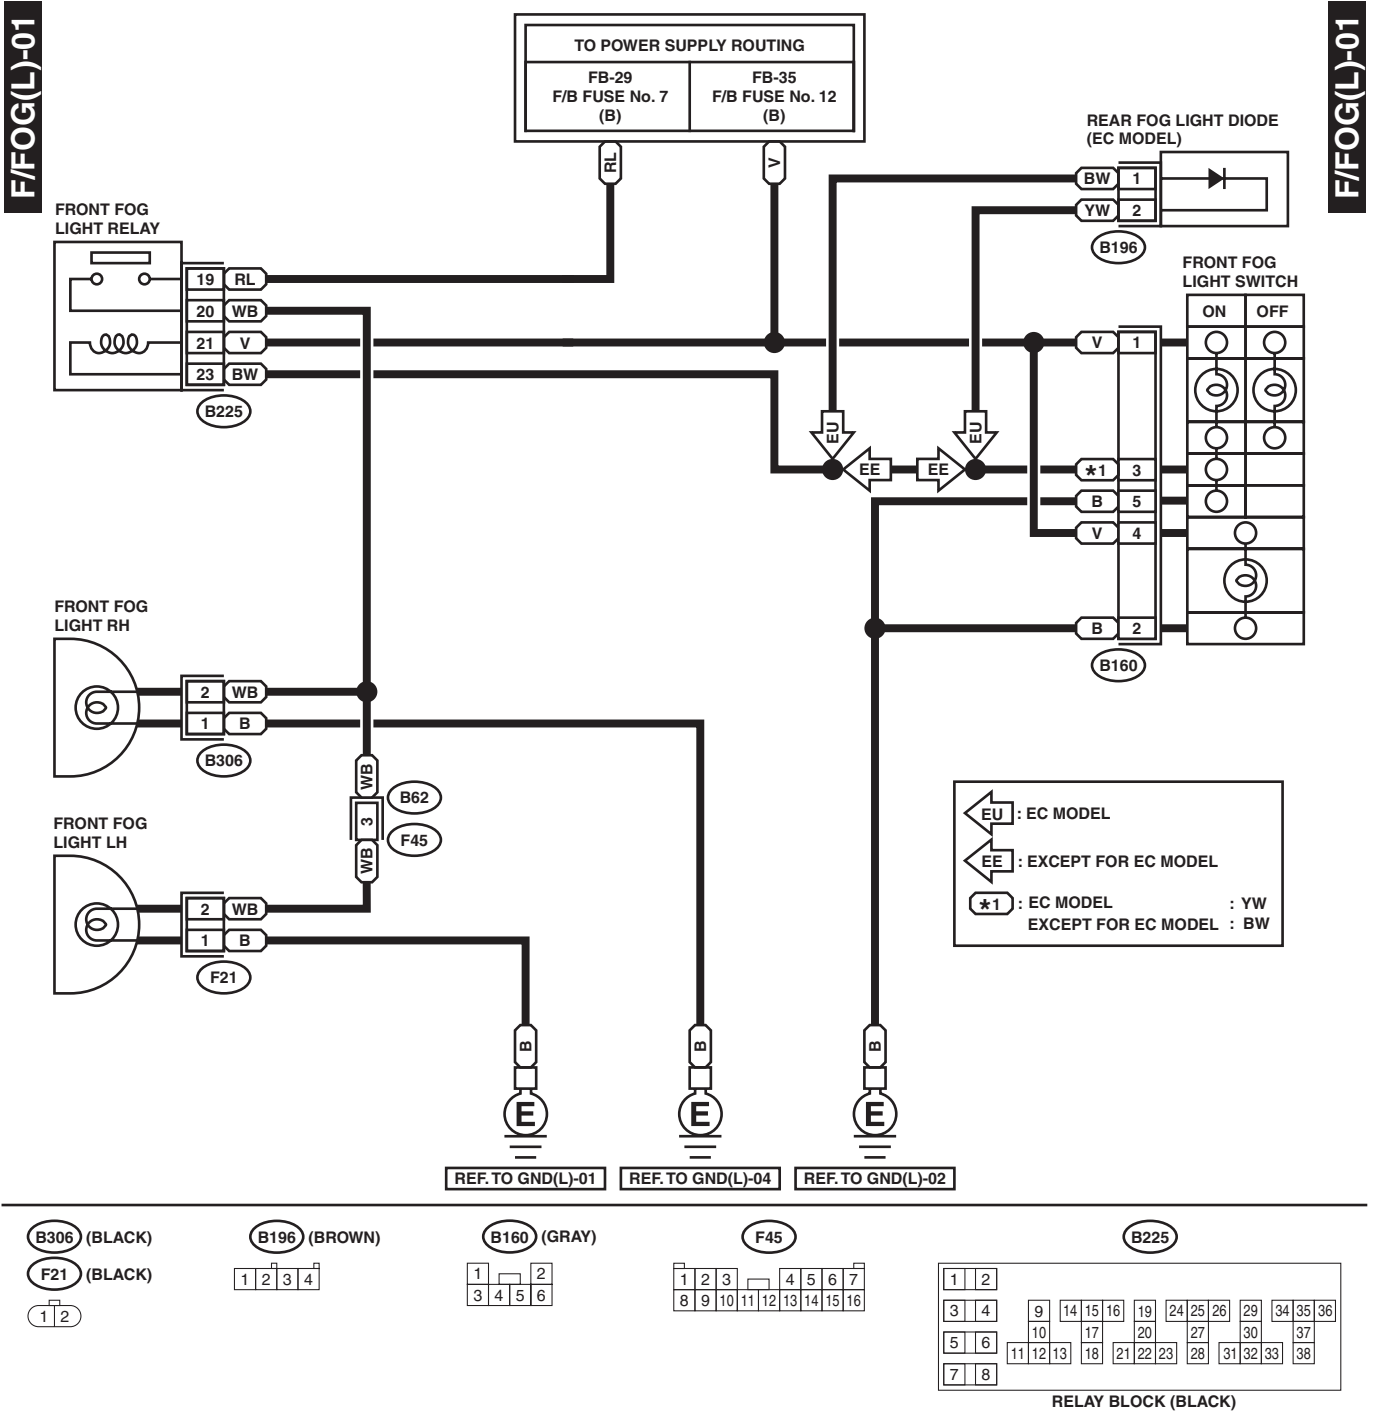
F/FOG(L)-01

F/FOG(L)-01

TO POWER SUPPLY ROUTING

| FB-29 F/B FUSE No. 7 (B) | FB-35 F/B FUSE No. 12 (B) |
|---|---|

RL
V

REAR FOG LIGHT DIODE (EC MODEL)

BW 1
YW 2
B196

FRONT FOG LIGHT RELAY

19 RL
20 WB
21 V
23 BW
B225

FRONT FOG LIGHT SWITCH

ON OFF

V 1
EU
EU
EE
EE
*1 3
B 5
V 4
B 2
B160

FRONT FOG LIGHT RH

2 WB
1 B
B306

WB
3
WB
B62
F45

FRONT FOG LIGHT LH

2 WB
1 B
F21

EU : EC MODEL

EE : EXCEPT FOR EC MODEL

*1 : EC MODEL : YW
EXCEPT FOR EC MODEL : BW

B
E
REF. TO GND(L)-01

B
E
REF. TO GND(L)-04

B
E
REF. TO GND(L)-02

B306 (BLACK)
F21 (BLACK)
1 2

B196 (BROWN)
1 2 3 4

B160 (GRAY)
1 2
3 4 5 6

F45
1 2 3 4 5 6 7
8 9 10 11 12 13 14 15 16

B225
1 2
3 4
5 6
7 8
9 10 11 12 13
14 15 16 17 18
19 20 21 22 23
24 25 26 27 28
29 30 31 32 33
34 35 36 37 38
RELAY BLOCK (BLACK)